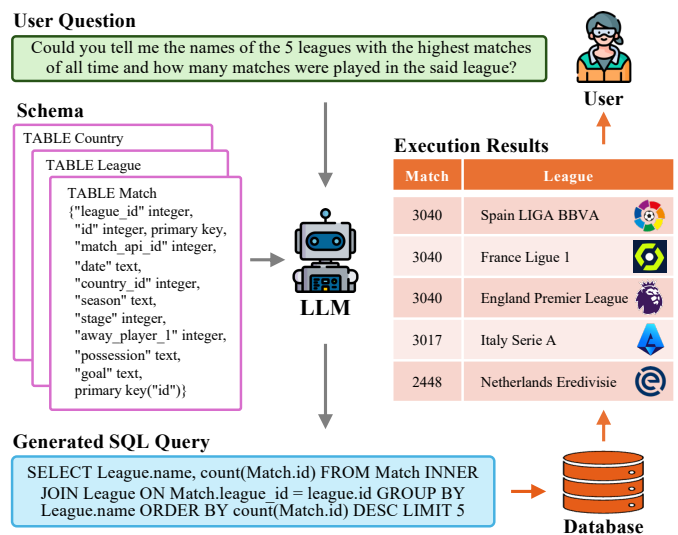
User Question

Could you tell me the names of the 5 leagues with the highest matches of all time and how many matches were played in the said league?

User

Schema

TABLE Country

TABLE League

TABLE Match
{"league_id" integer,
"id" integer, primary key,
"match_api_id" integer,
"date" text,
"country_id" integer,
"season" text,
"stage" integer,
"away_player_1" integer,
"possession" text,
"goal" text,
primary key("id")}

LLM

Execution Results

| Match | League |
|---|---|
| 3040 | Spain LIGA BBVA |
| 3040 | France Ligue 1 |
| 3040 | England Premier League |
| 3017 | Italy Serie A |
| 2448 | Netherlands Eredivisie |

Generated SQL Query

SELECT League.name, count(Match.id) FROM Match INNER JOIN League ON Match.league_id = league.id GROUP BY League.name ORDER BY count(Match.id) DESC LIMIT 5

Database